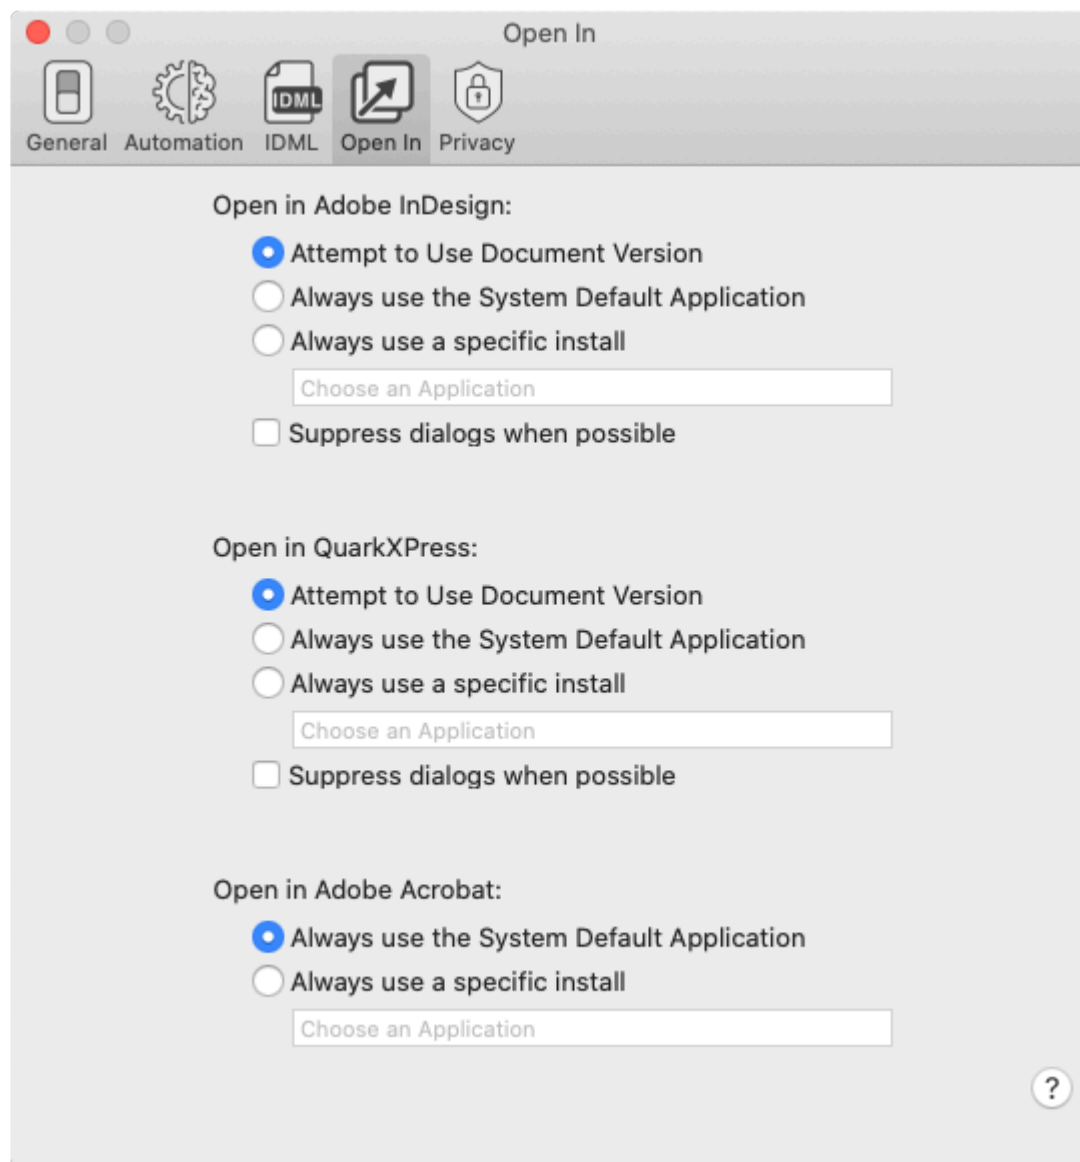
Open In

IDML

General Automation IDML Open In Privacy

Open in Adobe InDesign:

Attempt to Use Document Version

Always use the System Default Application

Always use a specific install

Choose an Application

Suppress dialogs when possible

Open in QuarkXPress:

Attempt to Use Document Version

Always use the System Default Application

Always use a specific install

Choose an Application

Suppress dialogs when possible

Open in Adobe Acrobat:

Always use the System Default Application

Always use a specific install

Choose an Application

?